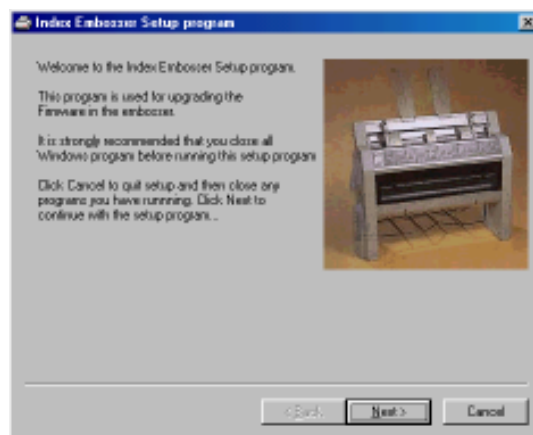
Index Embosser Setup program

Welcome to the Index Embosser Setup program.

This program is used for upgrading the Firmware in the embosser.

It is strongly recommended that you close all Windows program before running this setup program

Click Cancel to quit setup and then close any programs you have runnning. Click Next to continue with the setup program...

< Back
Next >
Cancel